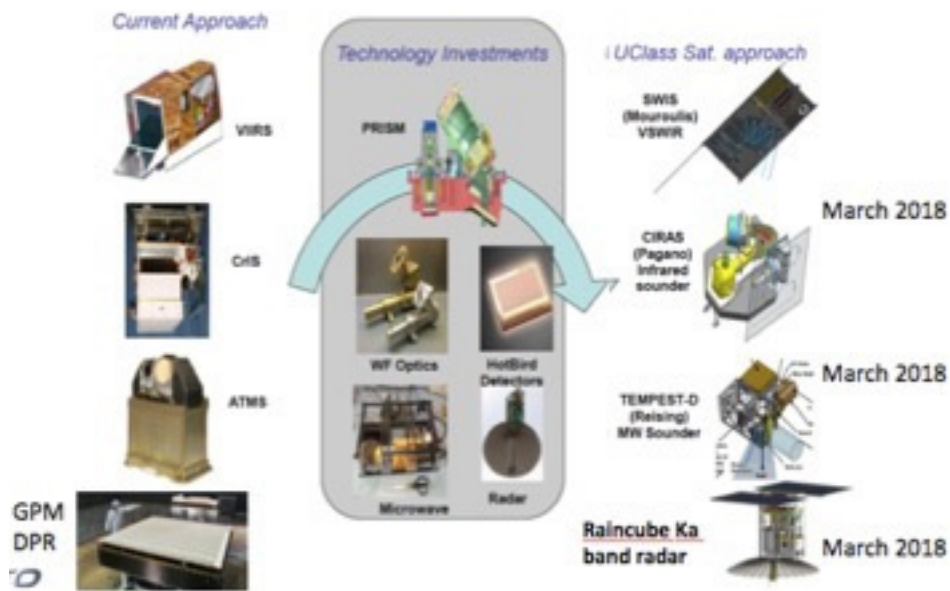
Current Approach

VIIRS

CrIS

ATMS

GPM DPR

Technology Investments

PRISM

WF Optics

HotBird Detectors

Microwave

Radar

UClass Sat. approach

SWIS (Mouroulis) VSWIR

CIRAS (Pagano) Infrared sounder

March 2018

TEMPEST-D (Reising) MW Sounder

March 2018

Raincube Ka band radar

March 2018